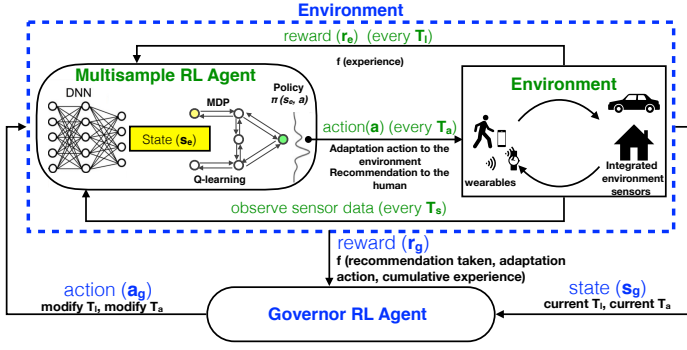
Environment

reward ($\mathbf{r_e}$) (every $\mathbf{T_l}$)

f (experience)

Multisample RL Agent

DNN

MDP

Policy $\pi$ ($s_e$, $a$)

State ($\mathbf{s_e}$)

Q-learning

action($\mathbf{a}$) (every $\mathbf{T_a}$)

Adaptation action to the environment
Recommendation to the human

Environment

wearables

Integrated environment sensors

observe sensor data (every $\mathbf{T_s}$)

reward ($\mathbf{r_g}$)
f (recommendation taken, adaptation action, cumulative experience)

action ($\mathbf{a_g}$)
modify $T_l$, modify $T_a$

Governor RL Agent

state ($\mathbf{s_g}$)
current $T_l$, current $T_a$